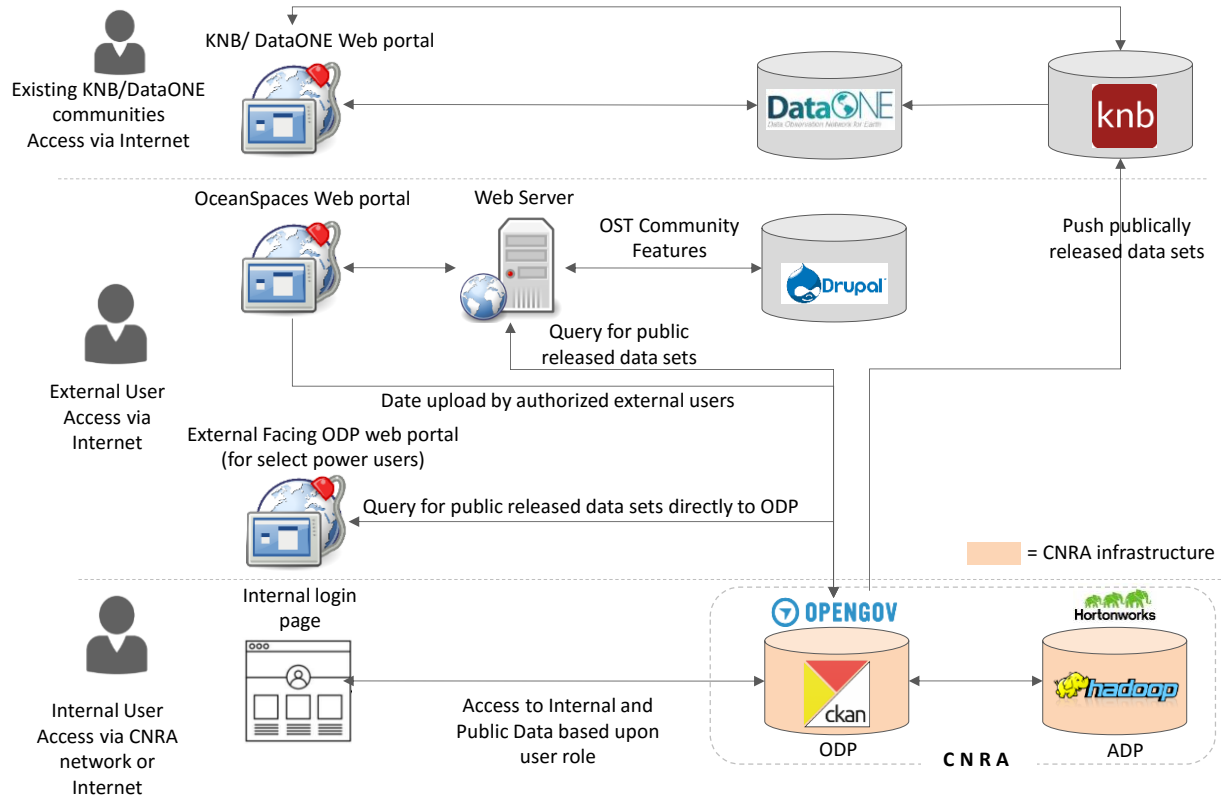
KNB/ DataONE Web portal

Existing KNB/DataONE communities Access via Internet

DataONE
Data Observation Network for Earth

knb

OceanSpaces Web portal

Web Server

OST Community Features

Drupal

Push publically released data sets

External User Access via Internet

Query for public released data sets

Date upload by authorized external users

External Facing ODP web portal (for select power users)

Query for public released data sets directly to ODP

= CNRA infrastructure

Internal User Access via CNRA network or Internet

Internal login page

OPENGOV

Hortonworks

ckan

hadoop

Access to Internal and Public Data based upon user role

ODP

ADP

C N R A